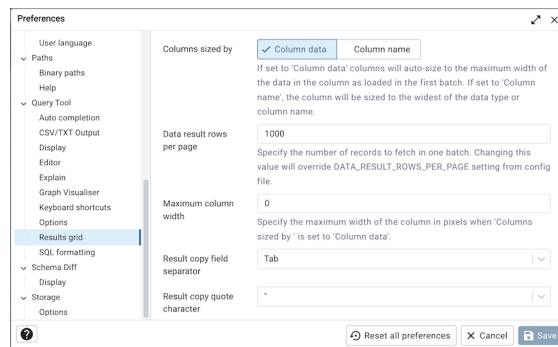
Preferences

User language
Paths
Binary paths
Help
Query Tool
Auto completion
CSV/TXT Output
Display
Editor
Explain
Graph Visualiser
Keyboard shortcuts
Options
Results grid
SQL formatting
Schema Diff
Display
Storage
Options

Columns sized by
Column data
Column name
If set to 'Column data' columns will auto-size to the maximum width of the data in the column as loaded in the first batch. If set to 'Column name', the column will be sized to the widest of the data type or column name.

Data result rows per page
1000
Specify the number of records to fetch in one batch. Changing this value will override DATA_RESULT_ROWS_PER_PAGE setting from config file.

Maximum column width
0
Specify the maximum width of the column in pixels when 'Columns sized by' is set to 'Column data'.

Result copy field separator
Tab

Result copy quote character
"

?
Reset all preferences
Cancel
Save